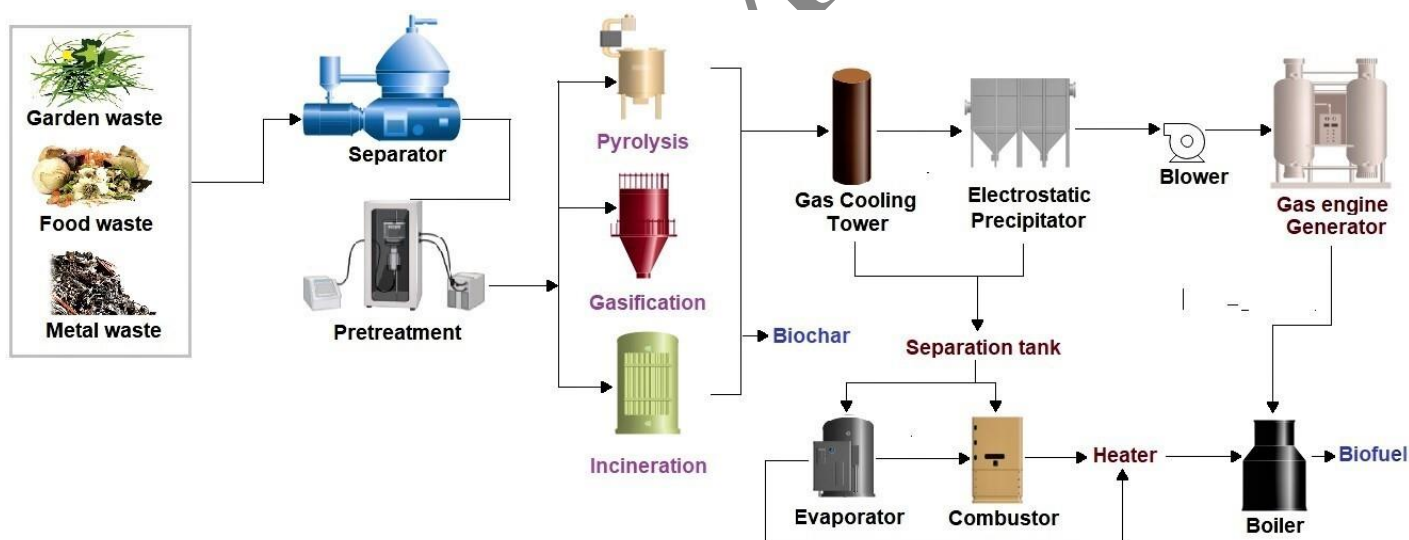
Garden waste
Food waste
Metal waste
Separator
Pretreatment
Pyrolysis
Gasification
Incineration
Biochar
Gas Cooling Tower
Electrostatic Precipitator
Blower
Gas engine Generator
Separation tank
Evaporator
Combustor
Heater
Boiler
Biofuel